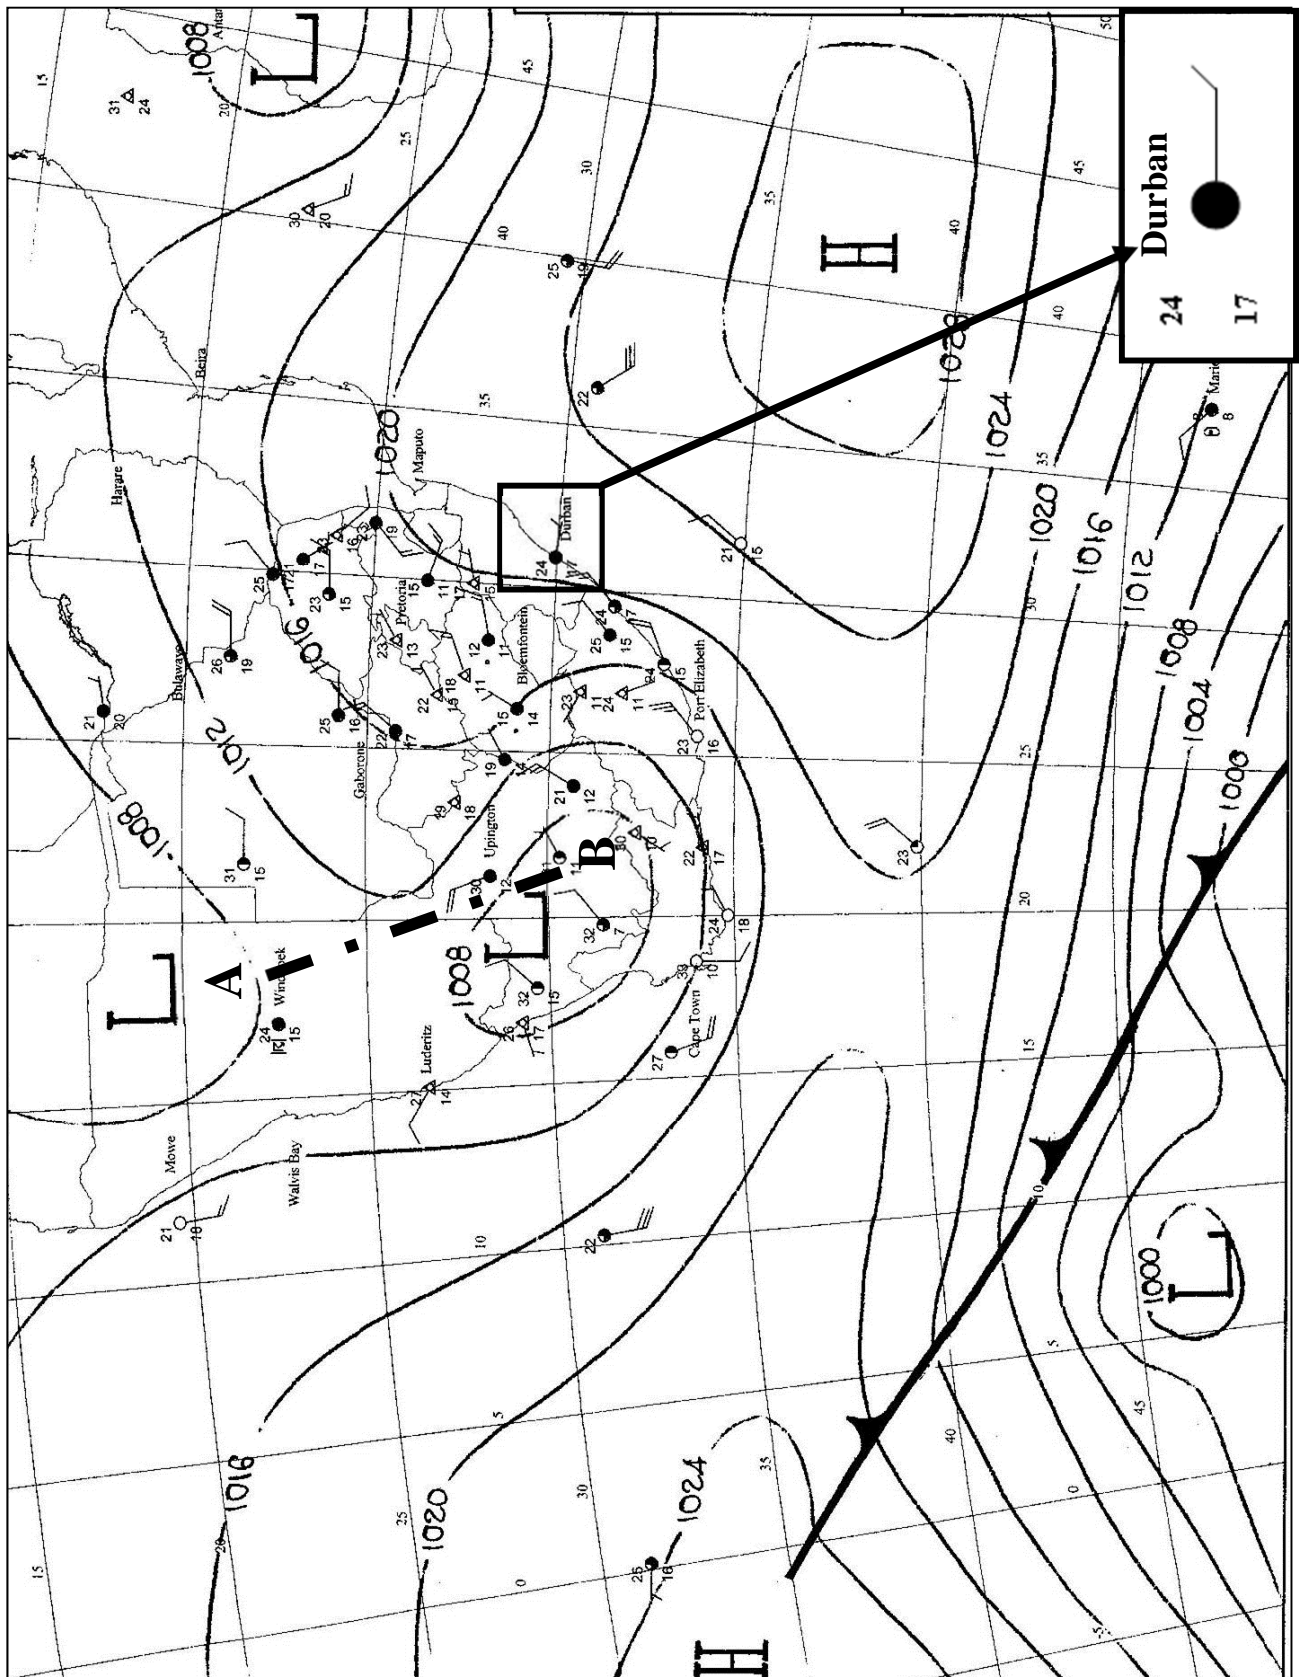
Durban
24
17

1008
1012
1016
1020
1024
1028
1000
1004
1008
1012
1016
1020
1024
1000
1016
1020
1024
1008

L
L
L
L
H
H

A
B

Harare
Beira
Maputo
Bulawayo
Gaborone
Pretoria
Bloemfontein
Durban
Port Elizabeth
Upington
Windhoek
Luderitz
Walvis Bay
Mowe
Cape Town
Antan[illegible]
Mari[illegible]

15
20
25
30
35
40
45
50
10
5
0